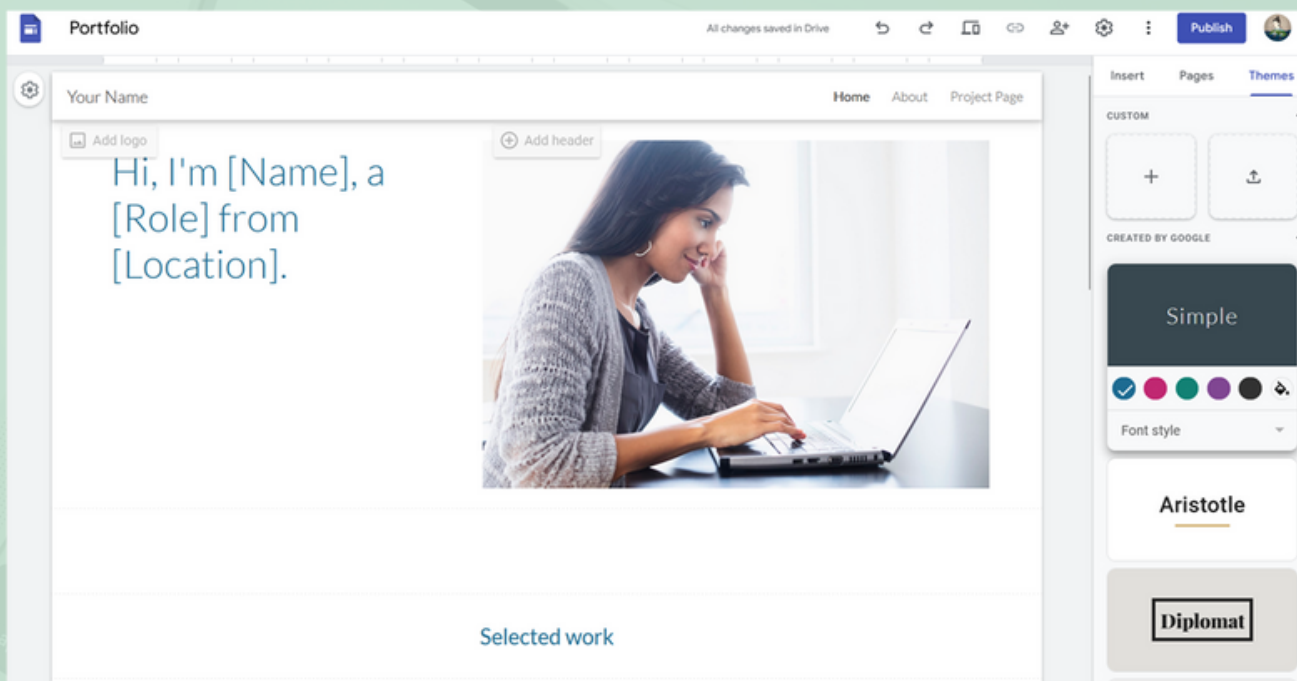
Portfolio

All changes saved in Drive

Publish

Your Name

Home About Project Page

Add logo

Add header

Hi, I'm [Name], a [Role] from [Location].

Selected work

Insert Pages Themes

CUSTOM

+

CREATED BY GOOGLE

Simple

Font style

Aristotle

Diplomat